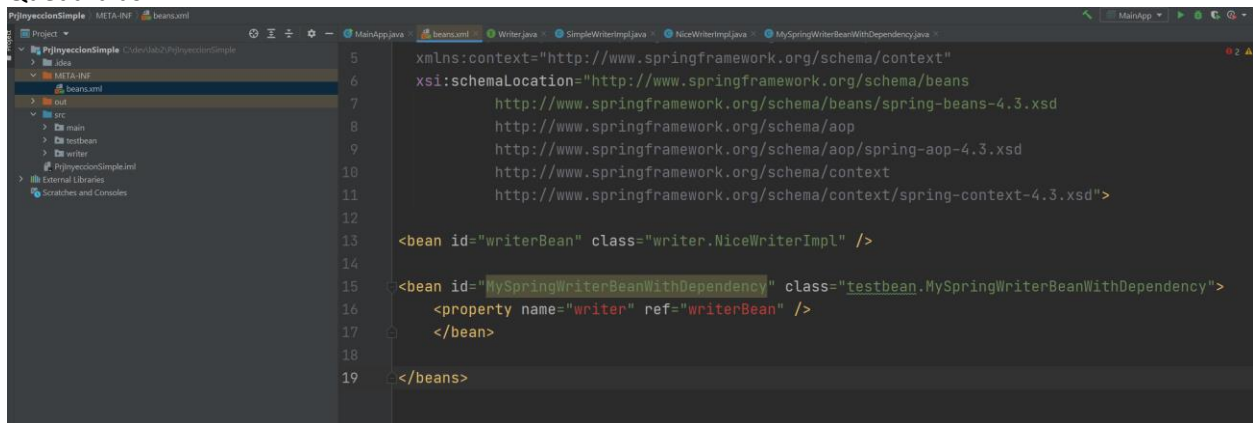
PrjInyeccionSimple / META-INF / beans.xml

MainApp

Project

PrjInyeccionSimple C:\dev\lab2\PrjInyeccionSimple
.idea
META-INF
beans.xml
out
src
main
testbean
writer
PrjInyeccionSimple.iml
External Libraries
Scratches and Consoles

MainApp.java | beans.xml | Writer.java | SimpleWriterImpl.java | NiceWriterImpl.java | MySpringWriterBeanWithDependency.java

2

5 xmlns:context="http://www.springframework.org/schema/context"
6 xsi:schemaLocation="http://www.springframework.org/schema/beans
7 http://www.springframework.org/schema/beans/spring-beans-4.3.xsd
8 http://www.springframework.org/schema/aop
9 http://www.springframework.org/schema/aop/spring-aop-4.3.xsd
10 http://www.springframework.org/schema/context
11 http://www.springframework.org/schema/context/spring-context-4.3.xsd">
12
13 <bean id="writerBean" class="writer.NiceWriterImpl" />
14
15 <bean id="MySpringWriterBeanWithDependency" class="testbean.MySpringWriterBeanWithDependency">
16 <property name="writer" ref="writerBean" />
17 </bean>
18
19 </beans>